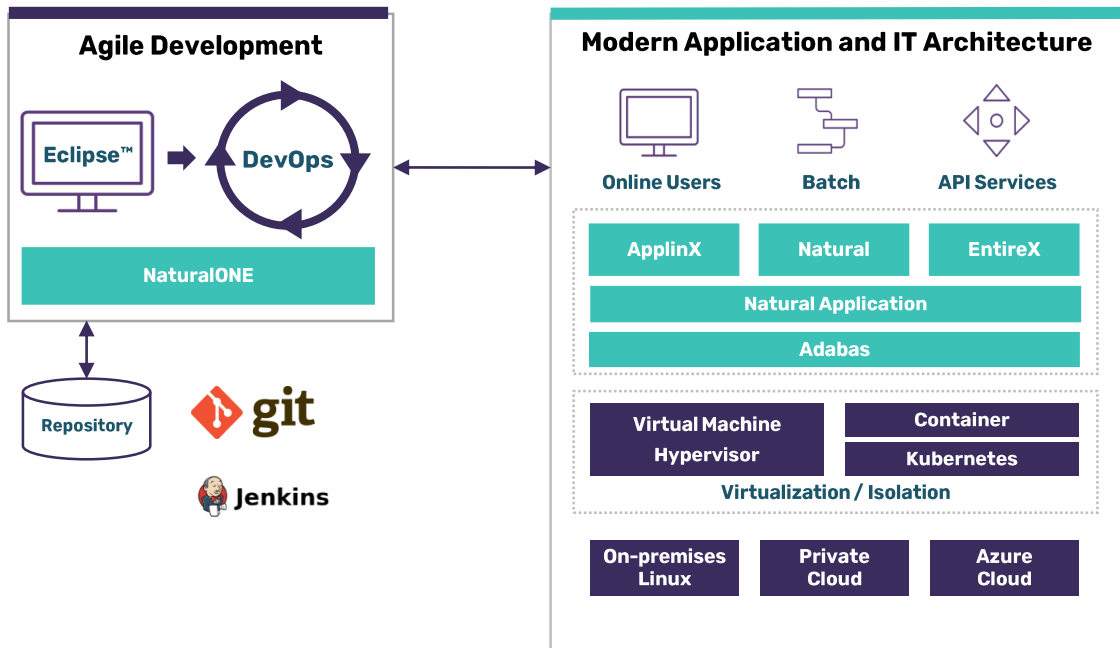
Agile Development

Eclipse™

DevOps

NaturalONE

Repository

git

Jenkins

Modern Application and IT Architecture

Online Users

Batch

API Services

ApplinX

Natural

EntireX

Natural Application

Adabas

Virtual Machine Hypervisor

Container

Kubernetes

Virtualization / Isolation

On-premises Linux

Private Cloud

Azure Cloud